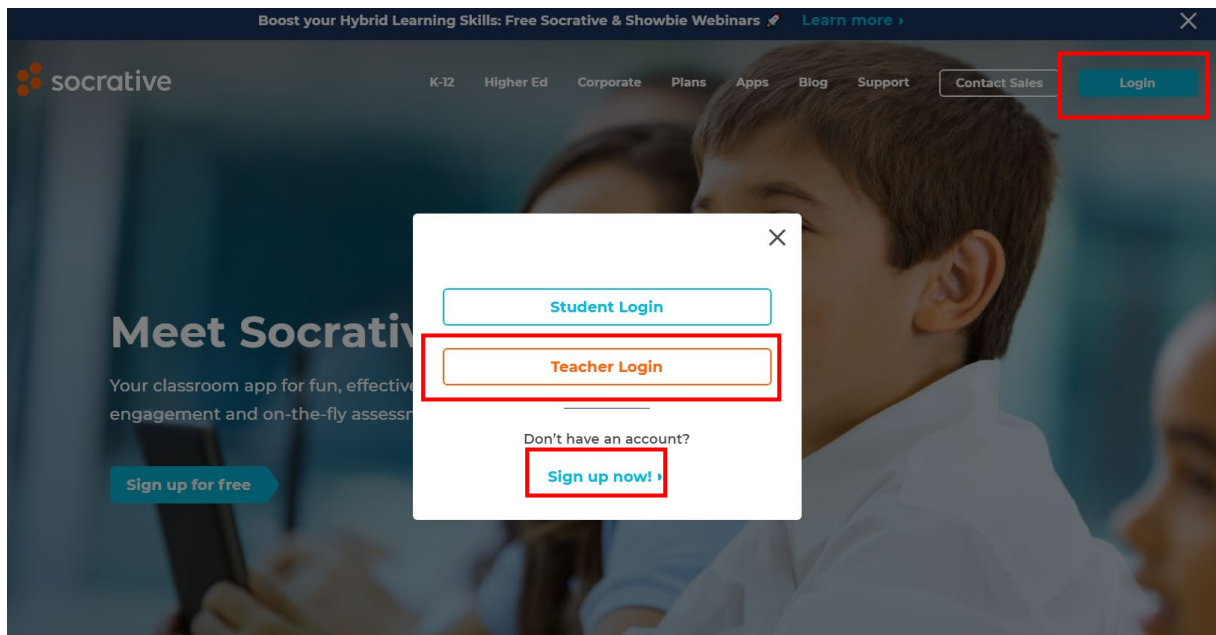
Boost your Hybrid Learning Skills: Free Socrative & Showbie Webinars 🚀 Learn more ›

socrative

K-12 Higher Ed Corporate Plans Apps Blog Support Contact Sales Login

Meet Socrativ

Your classroom app for fun, effective engagement and on-the-fly assessn

Sign up for free

Student Login

Teacher Login

Don't have an account?

Sign up now! ›